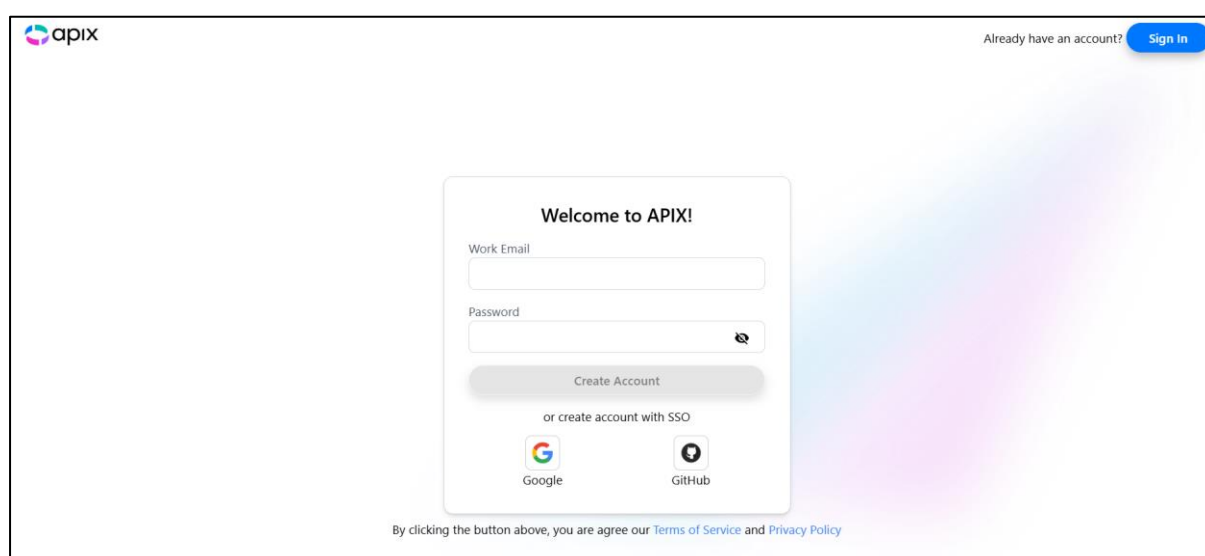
apix

Already have an account? Sign In

Welcome to APIX!

Work Email

Password

Create Account

or create account with SSO

G
Google

GitHub

By clicking the button above, you are agree our Terms of Service and Privacy Policy